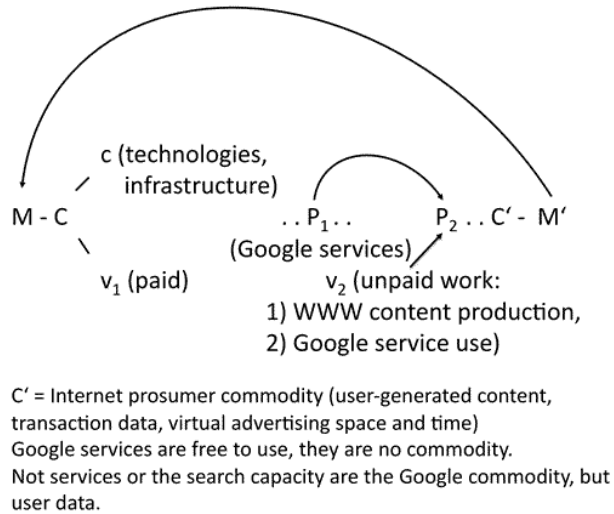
c (technologies, infrastructure)

M - C

$v_1$ (paid)

. . $P_1$ . .

(Google services)

$P_2$ . . C' - M'

$v_2$ (unpaid work:
1) WWW content production,
2) Google service use)

C' = Internet prosumer commodity (user-generated content, transaction data, virtual advertising space and time)
Google services are free to use, they are no commodity.
Not services or the search capacity are the Google commodity, but user data.